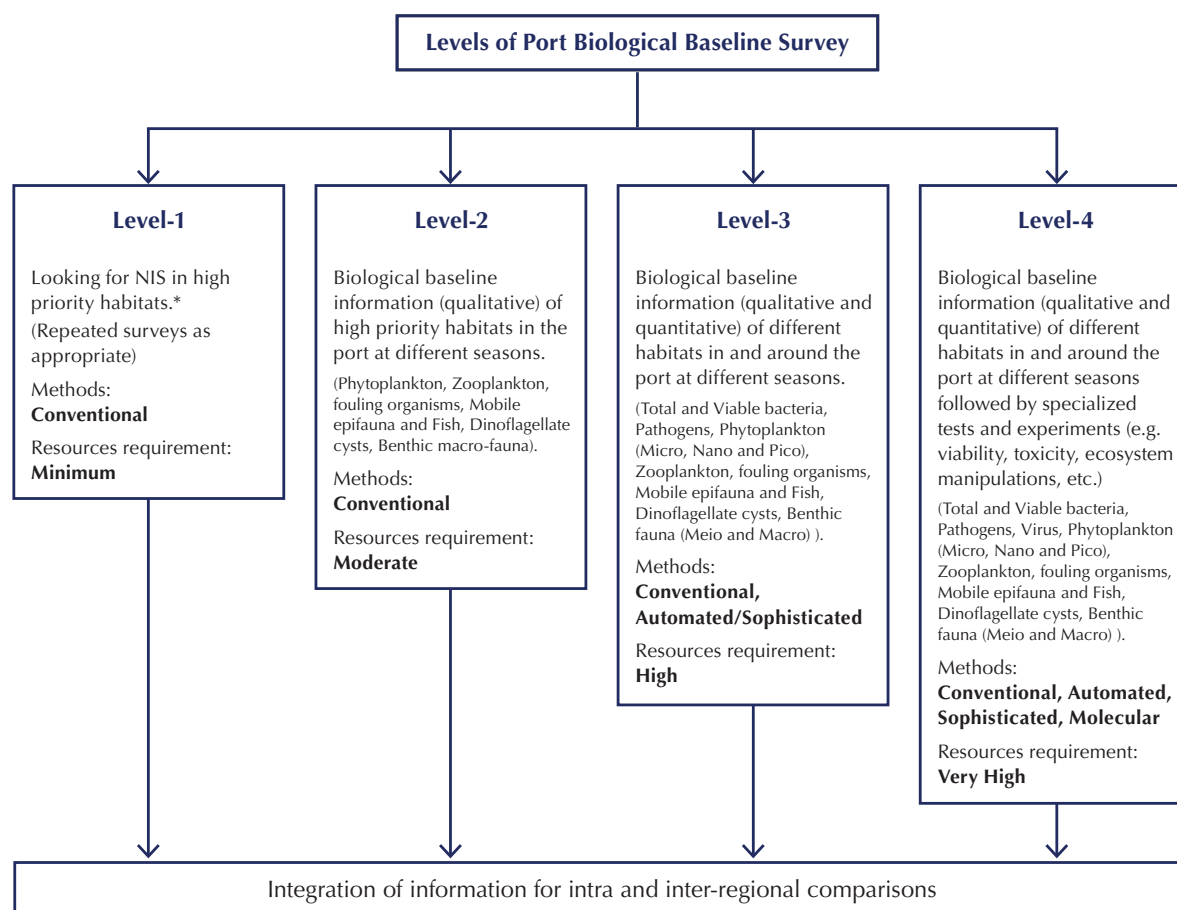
Levels of Port Biological Baseline Survey

Level-1

Looking for NIS in high priority habitats.* (Repeated surveys as appropriate)

Methods: **Conventional**

Resources requirement: **Minimum**

Level-2

Biological baseline information (qualitative) of high priority habitats in the port at different seasons.

(Phytoplankton, Zooplankton, fouling organisms, Mobile epifauna and Fish, Dinoflagellate cysts, Benthic macro-fauna).

Methods: **Conventional**

Resources requirement: **Moderate**

Level-3

Biological baseline information (qualitative and quantitative) of different habitats in and around the port at different seasons.

(Total and Viable bacteria, Pathogens, Phytoplankton (Micro, Nano and Pico), Zooplankton, fouling organisms, Mobile epifauna and Fish, Dinoflagellate cysts, Benthic fauna (Meio and Macro) ).

Methods: **Conventional, Automated/Sophisticated**

Resources requirement: **High**

Level-4

Biological baseline information (qualitative and quantitative) of different habitats in and around the port at different seasons followed by specialized tests and experiments (e.g. viability, toxicity, ecosystem manipulations, etc.)

(Total and Viable bacteria, Pathogens, Virus, Phytoplankton (Micro, Nano and Pico), Zooplankton, fouling organisms, Mobile epifauna and Fish, Dinoflagellate cysts, Benthic fauna (Meio and Macro) ).

Methods: **Conventional, Automated, Sophisticated, Molecular**

Resources requirement: **Very High**

Integration of information for intra and inter-regional comparisons